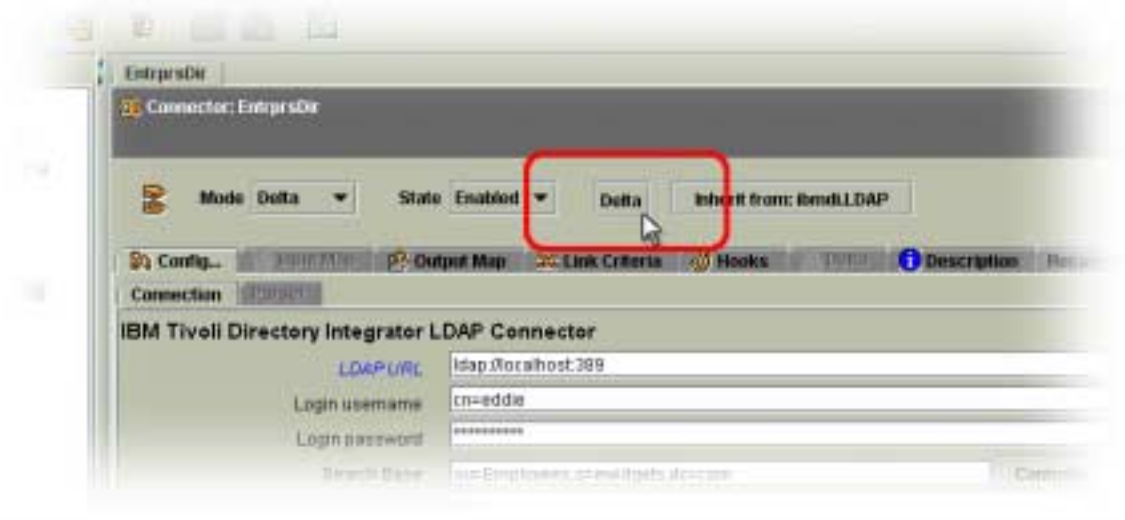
EntrprsDir

Connector: EntrprsDir

Mode Delta

State Enabled

Delta

Inherit from: ibmdi.LDAP

Config...

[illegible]

Output Map

Link Criteria

Hooks

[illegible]

Description

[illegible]

Connection

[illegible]

IBM Tivoli Directory Integrator LDAP Connector

LDAP URL ldap://localhost:389

Login username cn=eddie

Login password **********

Search Base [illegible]

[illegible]